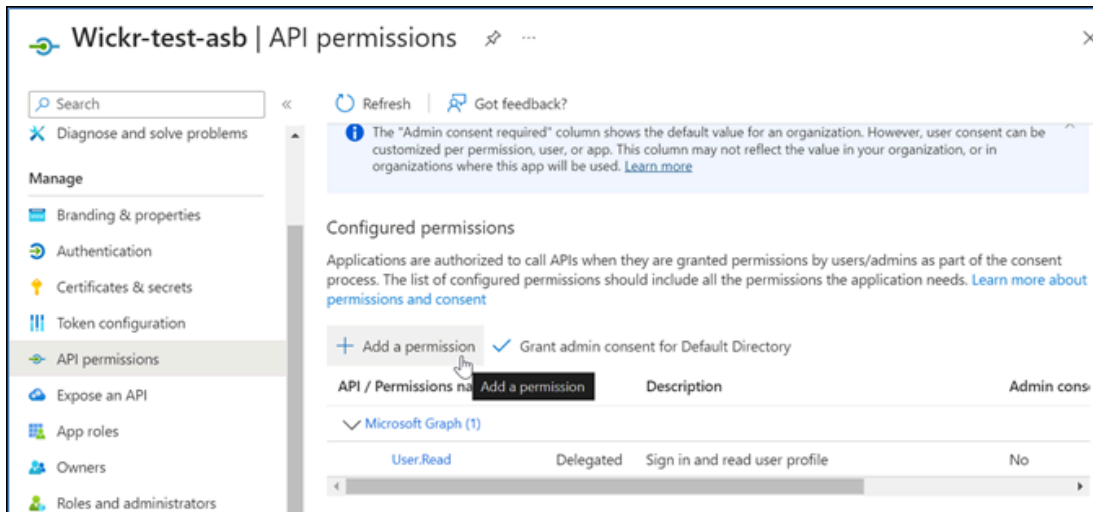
Wickr-test-asb | API permissions

Search

Diagnose and solve problems

Manage

Branding & properties

Authentication

Certificates & secrets

Token configuration

API permissions

Expose an API

App roles

Owners

Roles and administrators

Refresh | Got feedback?

The "Admin consent required" column shows the default value for an organization. However, user consent can be customized per permission, user, or app. This column may not reflect the value in your organization, or in organizations where this app will be used. Learn more

Configured permissions

Applications are authorized to call APIs when they are granted permissions by users/admins as part of the consent process. The list of configured permissions should include all the permissions the application needs. Learn more about permissions and consent

+ Add a permission ✓ Grant admin consent for Default Directory

Add a permission

| API / Permissions na | | Description | Admin cons |
|---|---|---|---|
| Microsoft Graph (1) | | | |
| User.Read | Delegated | Sign in and read user profile | No |